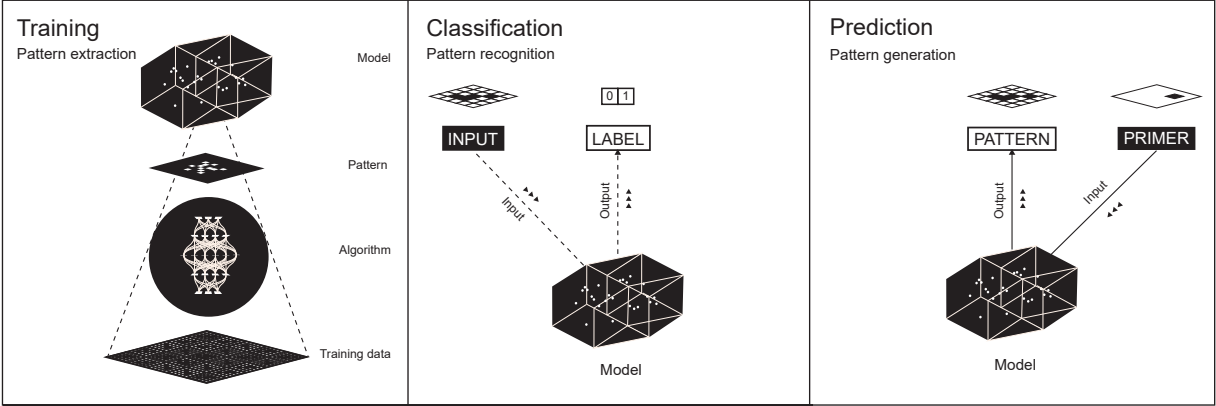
Training
Pattern extraction

Model

Pattern

Algorithm

Training data

Classification
Pattern recognition

0 1

INPUT

LABEL

Input

Output

Model

Prediction
Pattern generation

PATTERN

PRIMER

Output

Input

Model